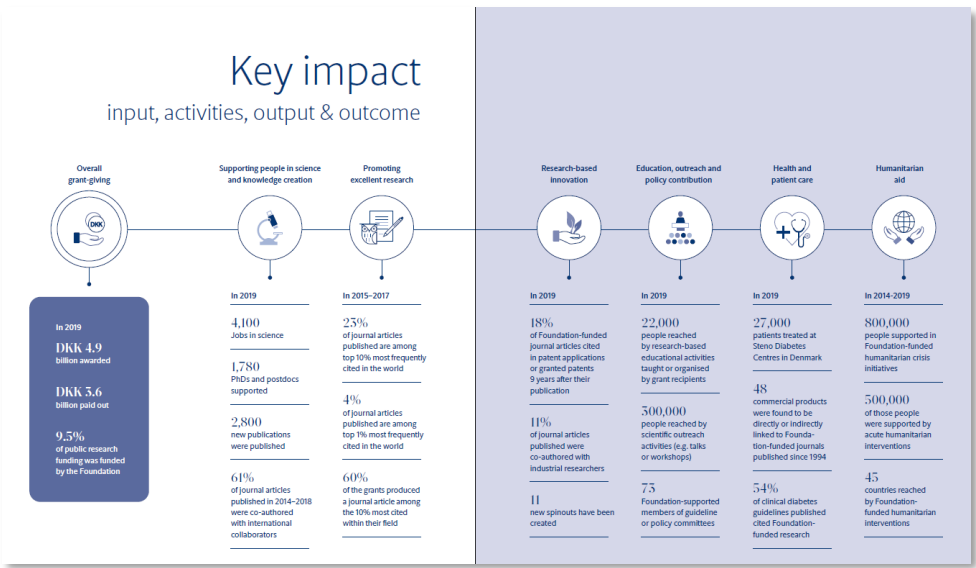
Key impact
input, activities, output & outcome

Overall grant-giving

DKK

In 2019

DKK 4.9
billion awarded

DKK 3.6
billion paid out

9.5%
of public research funding was funded by the Foundation

Supporting people in science and knowledge creation

In 2019

4,100
Jobs in science

1,780
PhDs and postdocs supported

2,800
new publications were published

61%
of journal articles published in 2014–2018 were co-authored with international collaborators

Promoting excellent research

In 2015–2017

23%
of journal articles published are among top 10% most frequently cited in the world

4%
of journal articles published are among top 1% most frequently cited in the world

60%
of the grants produced a journal article among the 10% most cited within their field

Research-based innovation

In 2019

18%
of Foundation-funded journal articles cited in patent applications or granted patents 9 years after their publication

11%
of journal articles published were co-authored with industrial researchers

11
new spinouts have been created

Education, outreach and policy contribution

In 2019

22,000
people reached by research-based educational activities taught or organised by grant recipients

300,000
people reached by scientific outreach activities (e.g. talks or workshops)

73
Foundation-supported members of guideline or policy committees

Health and patient care

In 2019

27,000
patients treated at Steno Diabetes Centres in Denmark

48
commercial products were found to be directly or indirectly linked to Foundation-funded journals published since 1994

54%
of clinical diabetes guidelines published cited Foundation-funded research

Humanitarian aid

In 2014-2019

800,000
people supported in Foundation-funded humanitarian crisis initiatives

500,000
of those people were supported by acute humanitarian interventions

45
countries reached by Foundation-funded humanitarian interventions